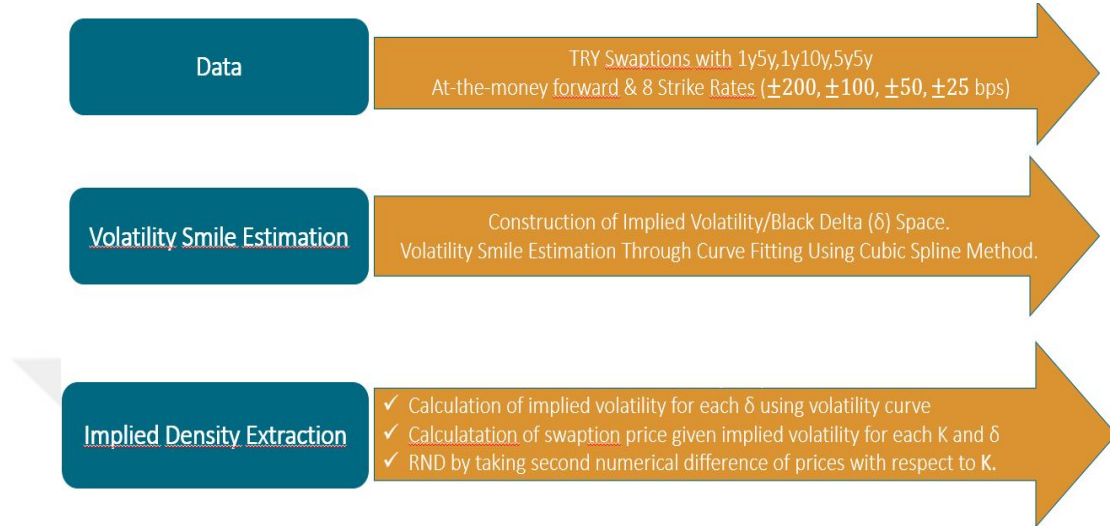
Data

TRY Swaptions with 1y5y,1y10y,5y5y
At-the-money forward & 8 Strike Rates ($\pm200$, $\pm100$, $\pm50$, $\pm25$ bps)

Volatility Smile Estimation

Construction of Implied Volatility/Black Delta (δ) Space.
Volatility Smile Estimation Through Curve Fitting Using Cubic Spline Method.

Implied Density Extraction

✓ Calculation of implied volatility for each δ using volatility curve
✓ Calculatation of swaption price given implied volatility for each K and δ
✓ RND by taking second numerical difference of prices with respect to K.